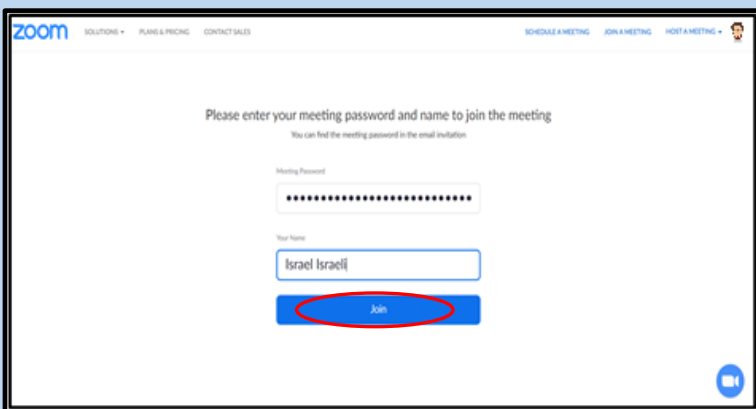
zoom SOLUTIONS ▾ PLANS & PRICING CONTACT SALES SCHEDULE A MEETING JOIN A MEETING HOST A MEETING ▾

Please enter your meeting password and name to join the meeting

You can find the meeting password in the email invitation

Meeting Password

••••••••••••••••••••••••••••

Your Name

Israel Israeli

Join